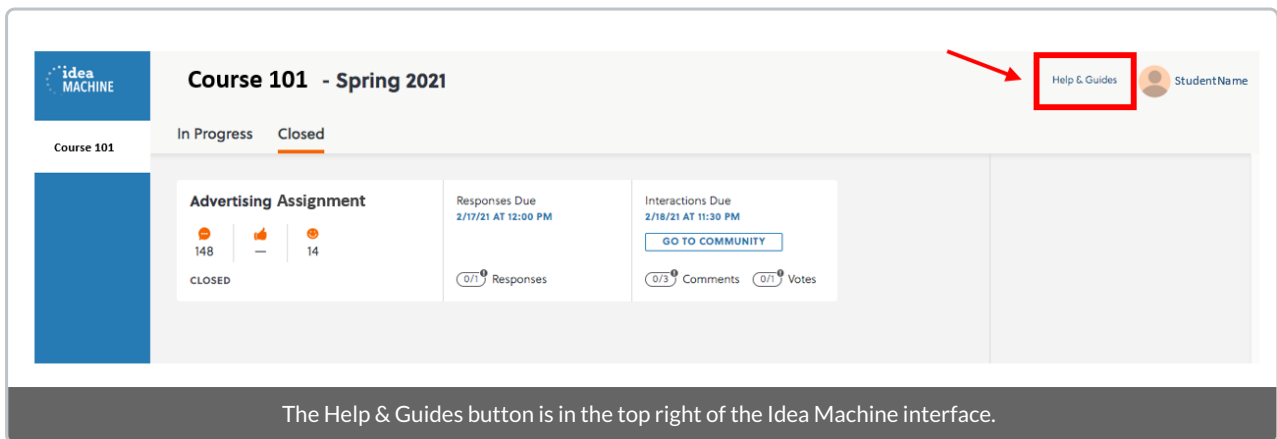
idea MACHINE

Course 101

Course 101 - Spring 2021

Help & Guides

StudentName

In Progress Closed

Advertising Assignment

148 — 14

CLOSED

Responses Due
2/17/21 AT 12:00 PM

0/1 Responses

Interactions Due
2/18/21 AT 11:30 PM

GO TO COMMUNITY

0/3 Comments 0/1 Votes

The Help & Guides button is in the top right of the Idea Machine interface.